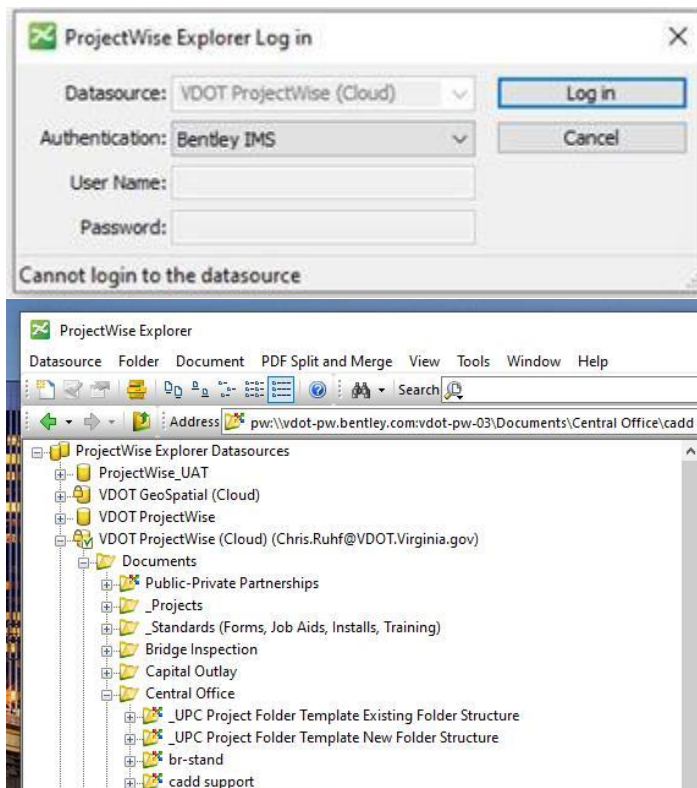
ProjectWise Explorer Log in

×

Datasource: VDOT ProjectWise (Cloud)

Log in

Authentication: Bentley IMS

Cancel

User Name:

Password:

Cannot login to the datasource

ProjectWise Explorer

Datasource Folder Document PDF Split and Merge View Tools Window Help

Search

Address pw:\\vdot-pw.bentley.com:vdot-pw-03\Documents\Central Office\cadd

ProjectWise Explorer Datasources
ProjectWise_UAT
VDOT GeoSpatial (Cloud)
VDOT ProjectWise
VDOT ProjectWise (Cloud) (Chris.Ruhf@VDOT.Virginia.gov)
Documents
Public-Private Partnerships
_Projects
_Standards (Forms, Job Aids, Installs, Training)
Bridge Inspection
Capital Outlay
Central Office
_UPC Project Folder Template Existing Folder Structure
_UPC Project Folder Template New Folder Structure
br-stand
cadd support